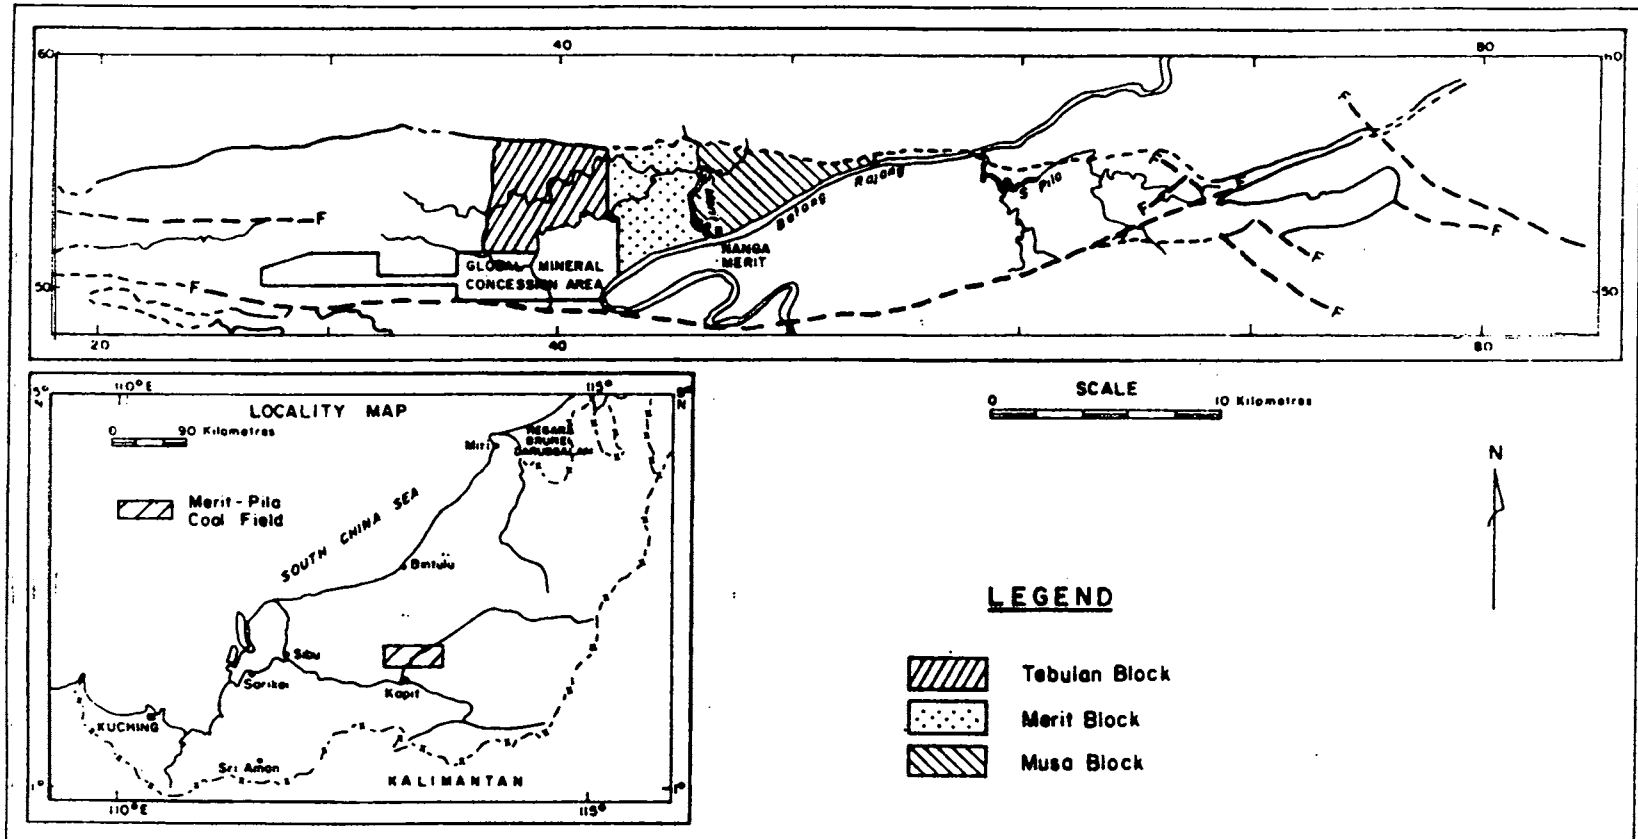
60

40

80

60

F

GLOBAL MINERAL CONCESSION AREA

NANGA MERIT

Belaga

Rajang

S. Pila

F

F

F

F

F

F

50

50

20

40

80

LOCALITY MAP

110°E

115°

5°

N

0 90 Kilometres

Miri

NEGARA BRUNEI DARUSSALAM

Merit - Pila Coal Field

SOUTH CHINA SEA

Bintulu

Sibu

Sarikei

Kapit

KUCHING

Sri Aman

KALIMANTAN

1°

110°E

115°

SCALE

0 10 Kilometres

N

LEGEND

Tebulan Block

Merit Block

Musa Block